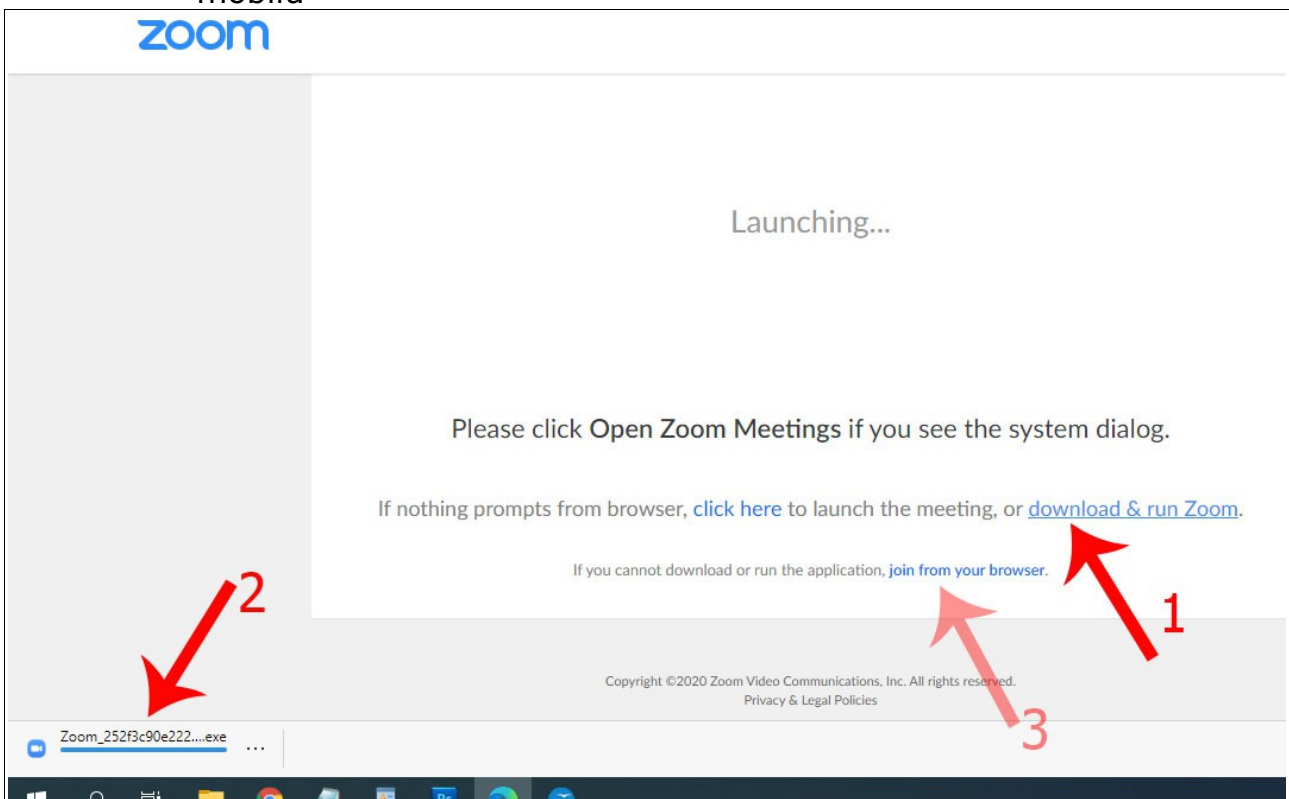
mobile

zoom

Launching...

Please click **Open Zoom Meetings** if you see the system dialog.

If nothing prompts from browser, click here to launch the meeting, or download & run Zoom.

If you cannot download or run the application, join from your browser.

2

1

3

Copyright ©2020 Zoom Video Communications, Inc. All rights reserved.
Privacy & Legal Policies

Zoom_252f3c90e222....exe ...